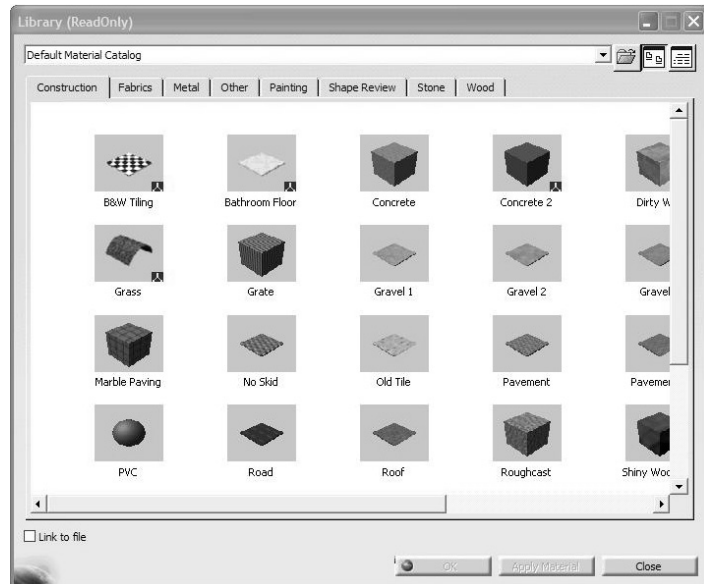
Library (ReadOnly)

Default Material Catalog

Construction | Fabrics | Metal | Other | Painting | Shape Review | Stone | Wood

B&W Tiling
Bathroom Floor
Concrete
Concrete 2
Dirty W
Grass
Grate
Gravel 1
Gravel 2
Gravel
Marble Paving
No Skid
Old Tile
Pavement
Paveme
PVC
Road
Roof
Roughcast
Shiny Woo

Link to file

OK
Apply Material
Close